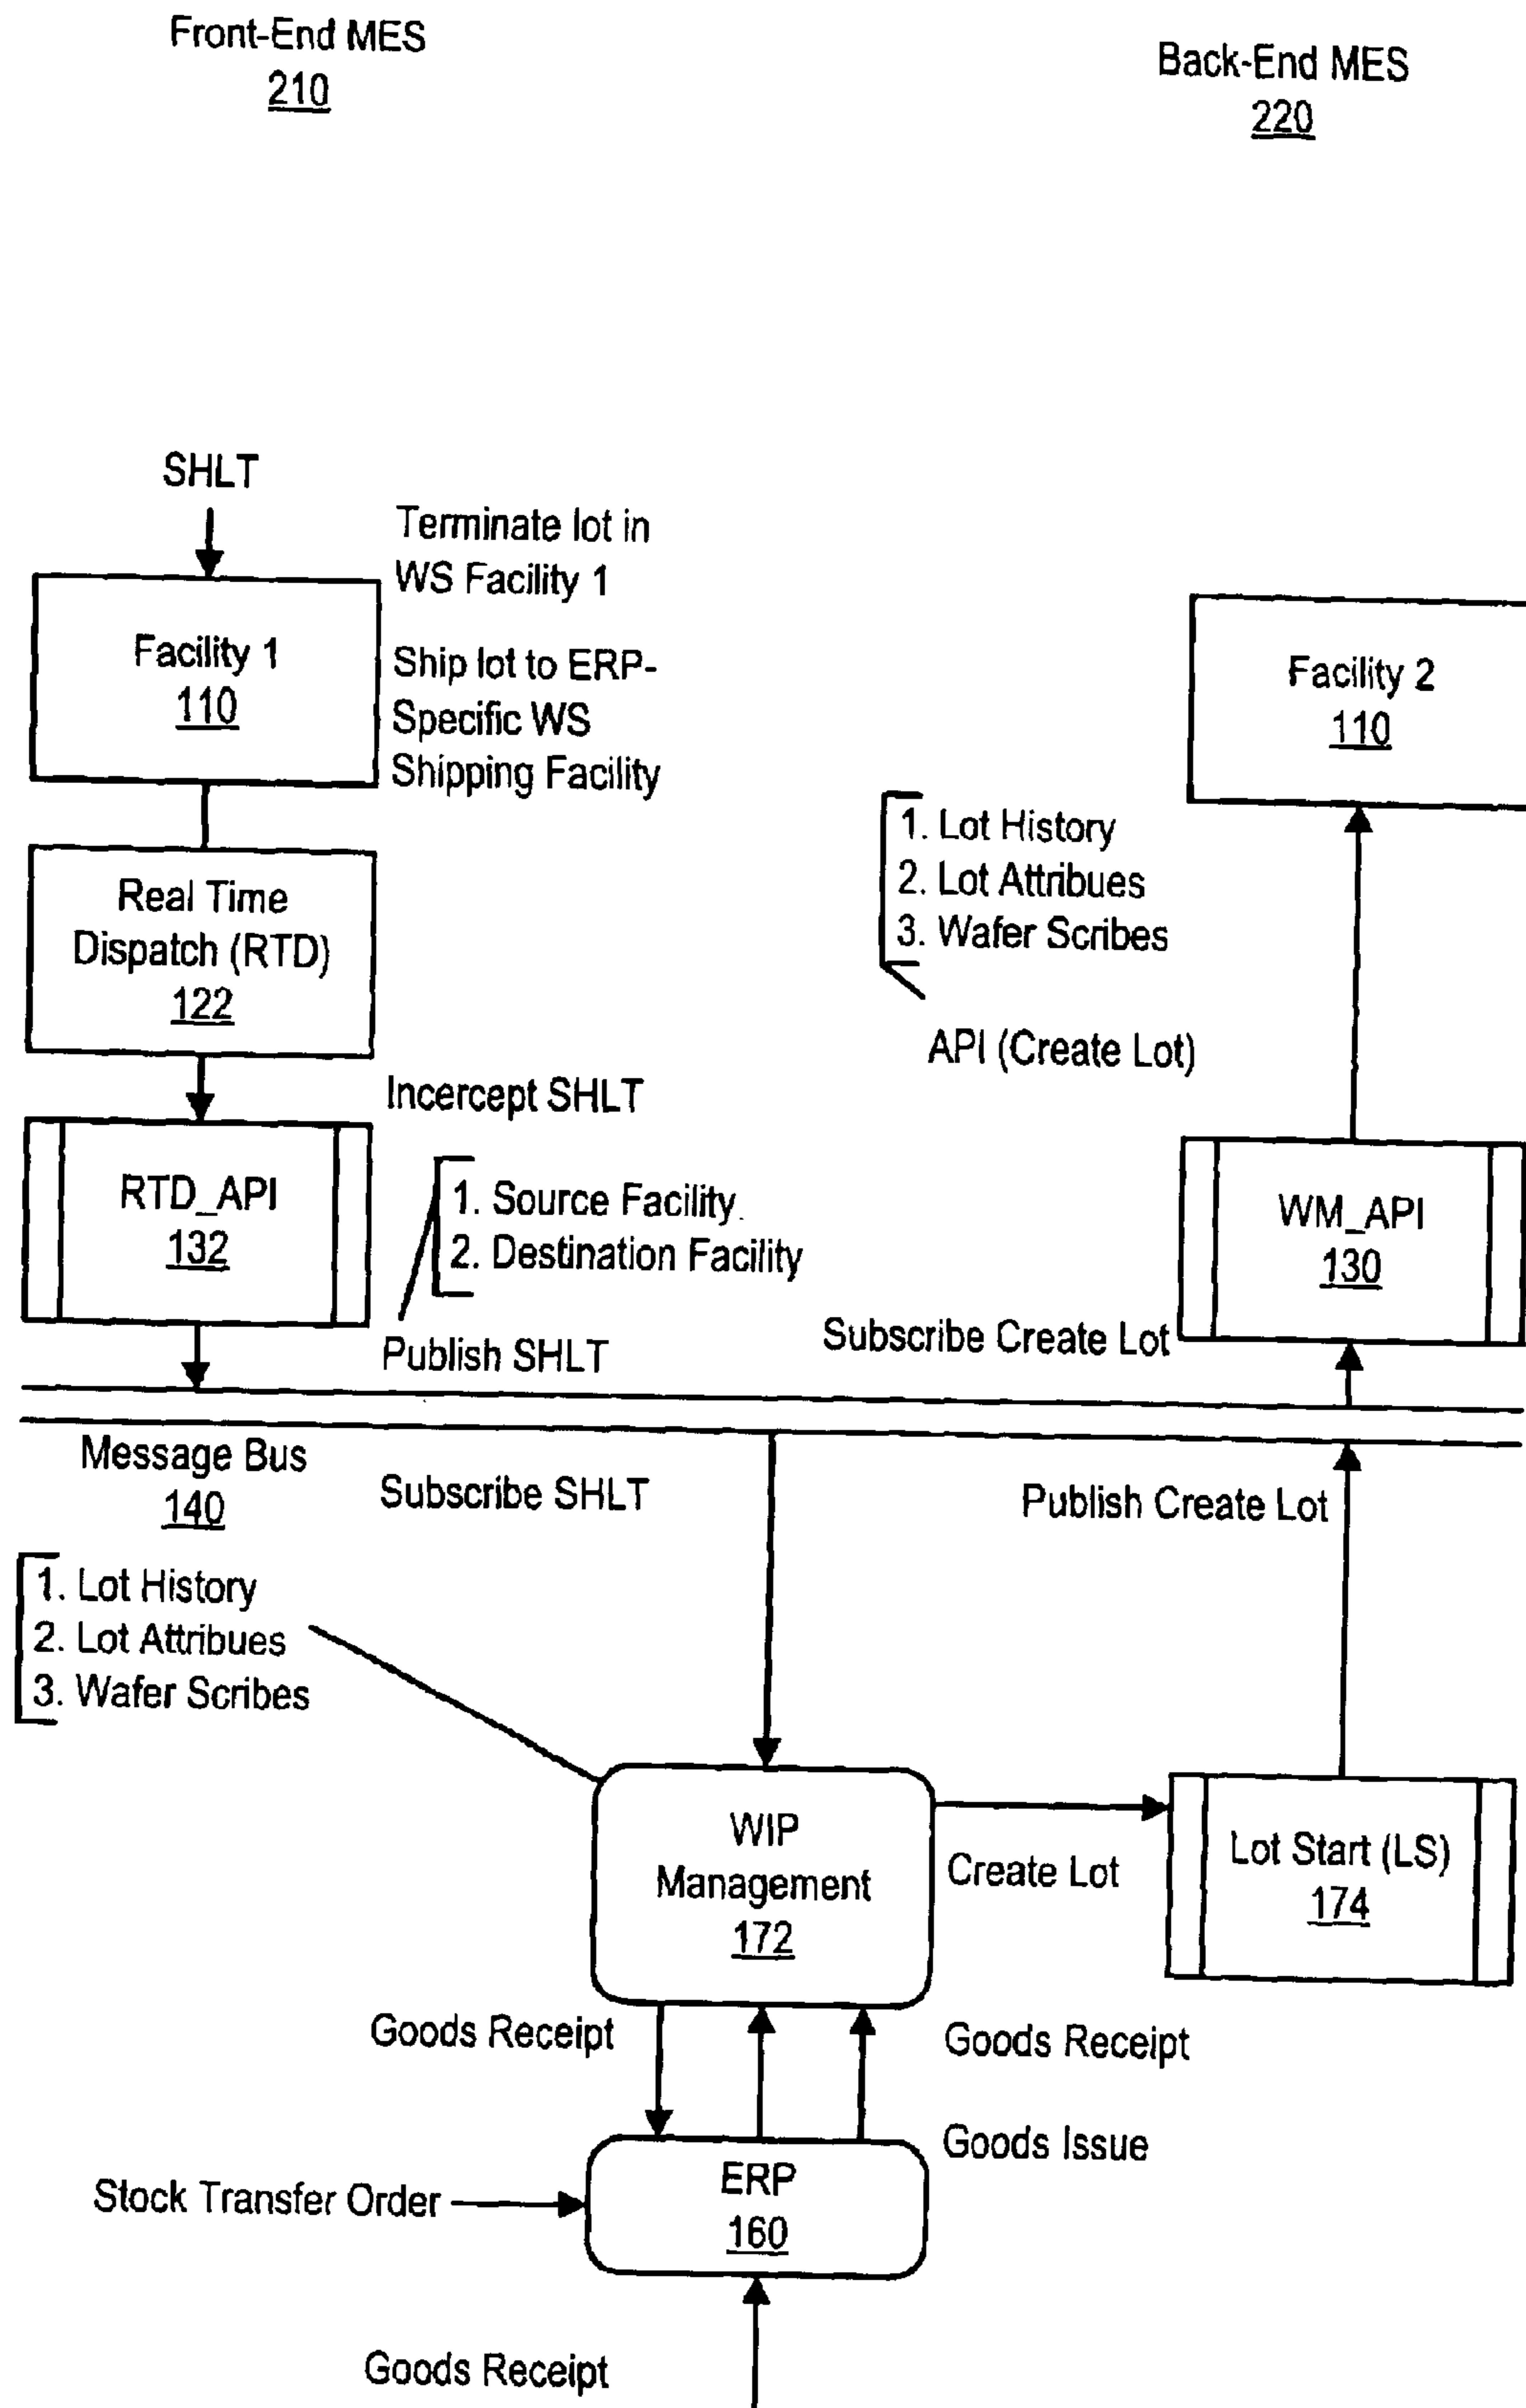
Front-End MES
210

Back-End MES
220

SHLT

Terminate lot in WS Facility 1

Facility 1
110

Ship lot to ERP-Specific WS Shipping Facility

Facility 2
110

1. Lot History
2. Lot Attribues
3. Wafer Scribes

Real Time Dispatch (RTD)
122

API (Create Lot)

Incercept SHLT

RTD_API
132

1. Source Facility
2. Destination Facility

WM_API
130

Subscribe Create Lot

Publish SHLT

Message Bus
140

Subscribe SHLT

Publish Create Lot

1. Lot History
2. Lot Attribues
3. Wafer Scribes

WIP Management
172

Create Lot

Lot Start (LS)
174

Goods Receipt

Goods Receipt

Goods Issue

Stock Transfer Order

ERP
160

Goods Receipt